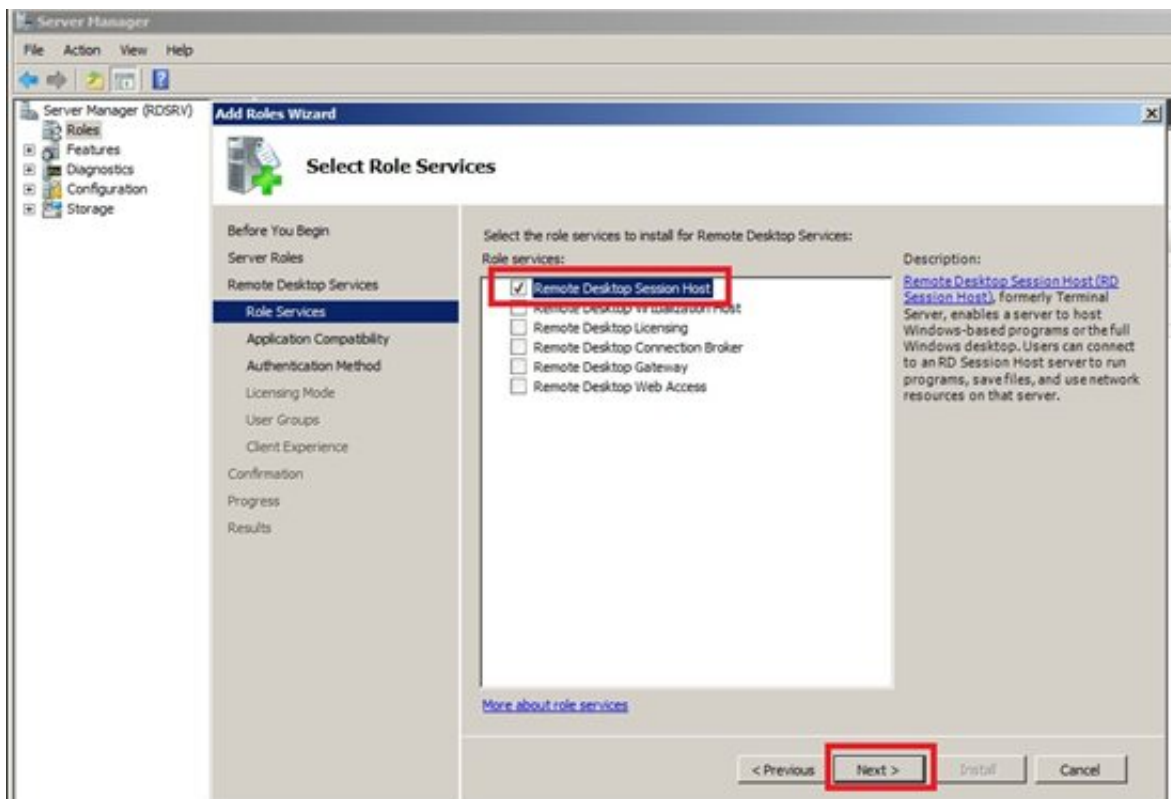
Server Manager

File Action View Help

Server Manager (RDSRV)
Roles
Features
Diagnostics
Configuration
Storage

Add Roles Wizard

Select Role Services

Before You Begin
Server Roles
Remote Desktop Services
Role Services
Application Compatibility
Authentication Method
Licensing Mode
User Groups
Client Experience
Confirmation
Progress
Results

Select the role services to install for Remote Desktop Services:

Role services:

Remote Desktop Session Host
Remote Desktop Virtualization Host
Remote Desktop Licensing
Remote Desktop Connection Broker
Remote Desktop Gateway
Remote Desktop Web Access

Description:

Remote Desktop Session Host (RD Session Host), formerly Terminal Server, enables a server to host Windows-based programs or the full Windows desktop. Users can connect to an RD Session Host server to run programs, save files, and use network resources on that server.

More about role services

< Previous Next > Install Cancel